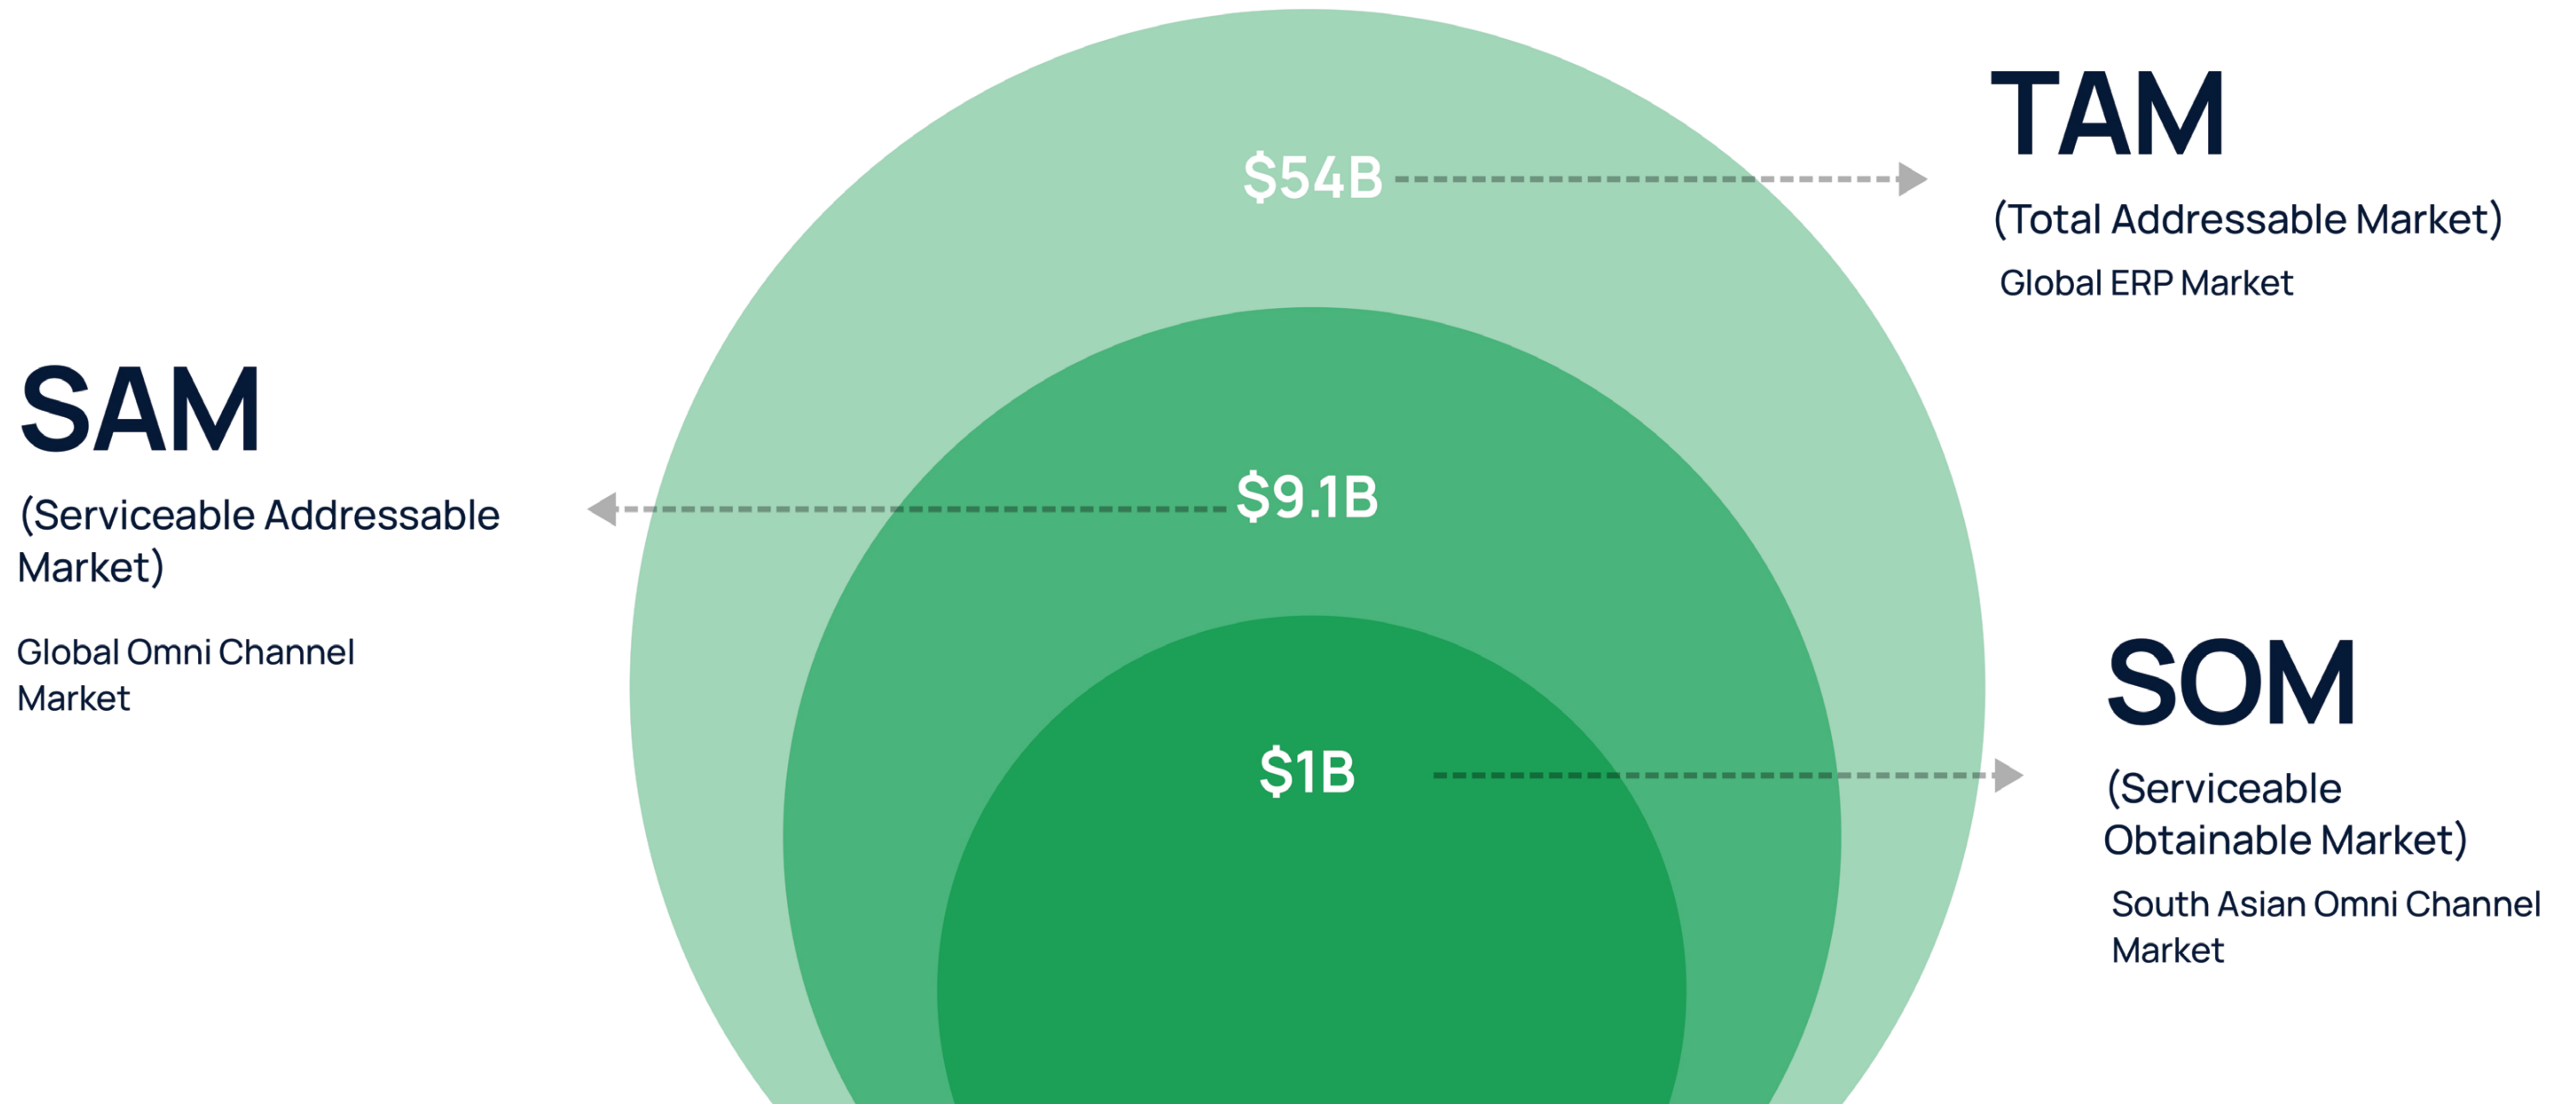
$54B

TAM
(Total Addressable Market)
Global ERP Market

SAM
(Serviceable Addressable Market)

Global Omni Channel Market

$9.1B

$1B

SOM
(Serviceable Obtainable Market)
South Asian Omni Channel Market